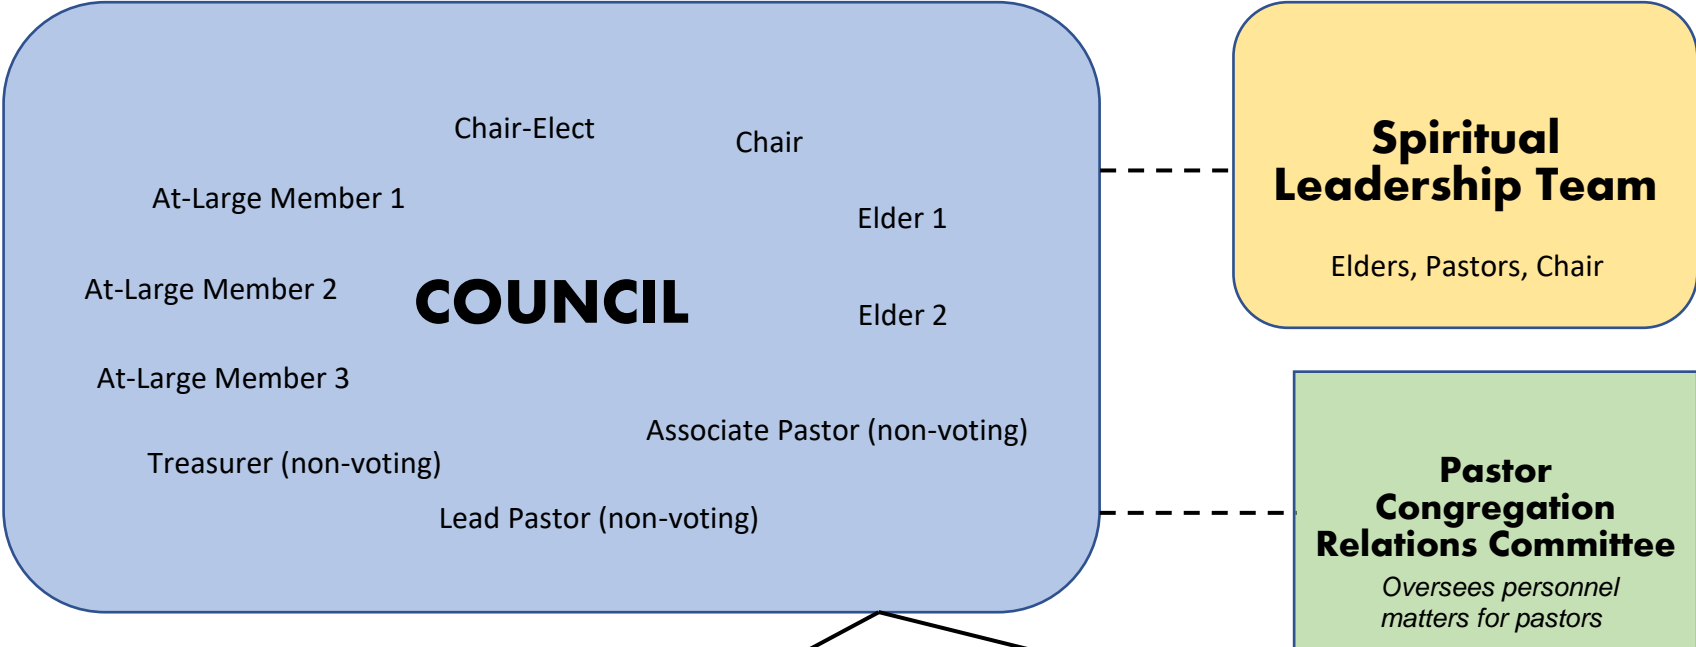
Chair-Elect

Chair

At-Large Member 1

Elder 1

At-Large Member 2

COUNCIL

Elder 2

At-Large Member 3

Associate Pastor (non-voting)

Treasurer (non-voting)

Lead Pastor (non-voting)

Spiritual Leadership Team

Elders, Pastors, Chair

Pastor Congregation Relations Committee

Oversees personnel matters for pastors